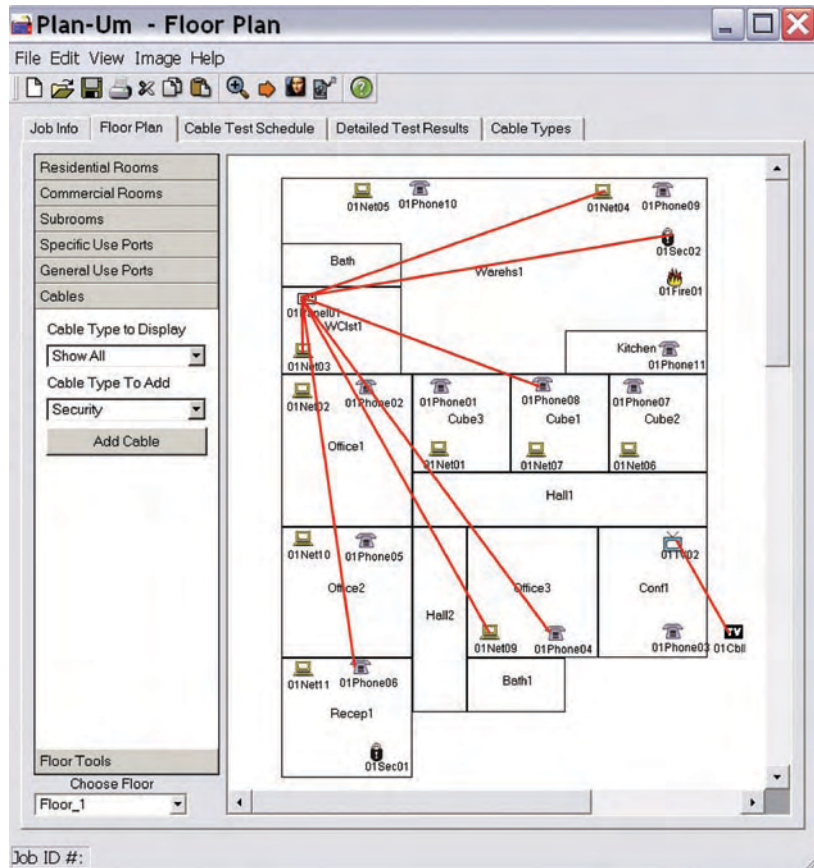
Plan-Um - Floor Plan

File Edit View Image Help

Job Info | Floor Plan | Cable Test Schedule | Detailed Test Results | Cable Types

Residential Rooms
Commercial Rooms
Subrooms
Specific Use Ports
General Use Ports
Cables

Cable Type to Display
Show All
Cable Type To Add
Security
Add Cable

Floor Tools
Choose Floor
Floor_1

01Net05 01Phone10 01Net04 01Phone09
Bath
Warehs1
01Sec02
01Fire01
01Panel01
WClst1
01Net03
Kitchen
01Phone11
01Net02 01Phone02
01Phone01
Cube3
01Phone08
Cube1
01Phone07
Cube2
Office1
01Net01
01Net07
01Net06
Hall1
01Net10 01Phone05
Office2
Hall2
Office3
01TV02
Conf1
01Net09 01Phone04
01Phone03 01Cbl
01Net11 01Phone06
Bath1
Recep1
01Sec01

Job ID #: